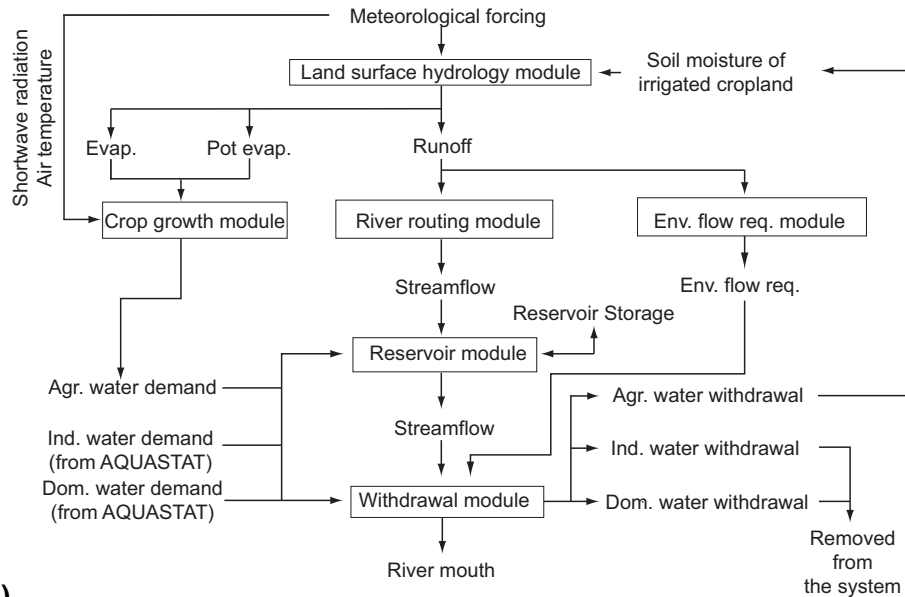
Meteorological forcing

Shortwave radiation
Air temperature

Land surface hydrology module

Soil moisture of irrigated cropland

Evap.

Pot evap.

Runoff

Crop growth module

River routing module

Env. flow req. module

Streamflow

Env. flow req.

Reservoir Storage

Reservoir module

Agr. water demand

Streamflow

Agr. water withdrawal

Ind. water demand (from AQUASTAT)

Ind. water withdrawal

Dom. water demand (from AQUASTAT)

Withdrawal module

Dom. water withdrawal

Removed from the system

River mouth